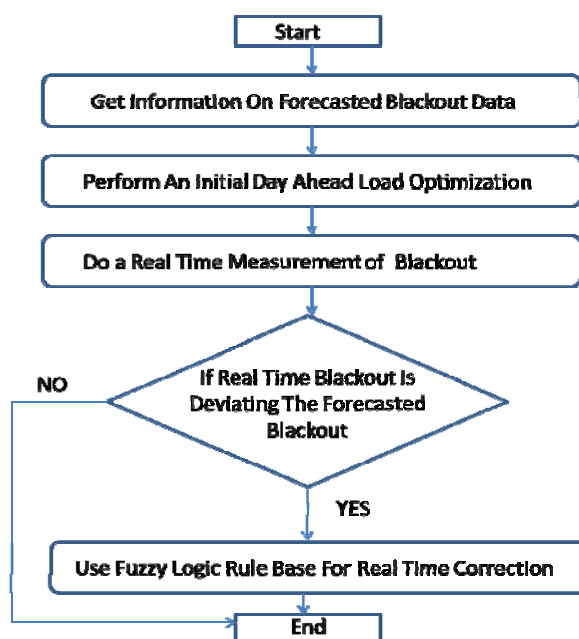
Start

Get Information On Forecasted Blackout Data

Perform An Initial Day Ahead Load Optimization

Do a Real Time Measurement of Blackout

If Real Time Blackout Is Deviating The Forecasted Blackout

NO

YES

Use Fuzzy Logic Rule Base For Real Time Correction

End